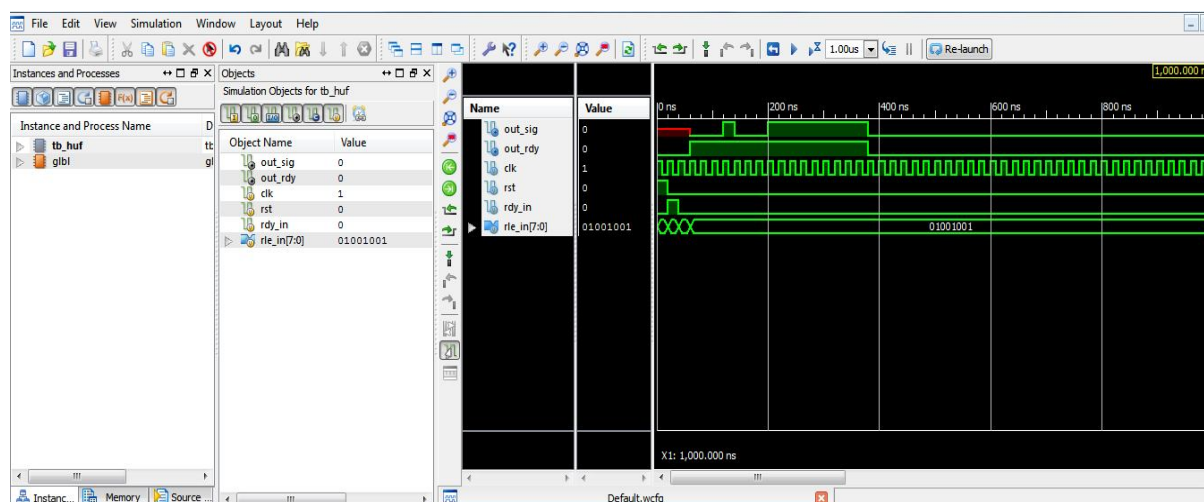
File Edit View Simulation Window Layout Help

1.00us Re-launch

Instances and Processes

Instance and Process Name D

tb_huf tb

glbl gl

Objects

Simulation Objects for tb_huf

| Object Name | Value |
|---|---|
| out_sig | 0 |
| out_rdy | 0 |
| clk | 1 |
| rst | 0 |
| rdy_in | 0 |
| rle_in[7:0] | 01001001 |

| Name | Value |
|---|---|
| out_sig | 0 |
| out_rdy | 0 |
| clk | 1 |
| rst | 0 |
| rdy_in | 0 |
| rle_in[7:0] | 01001001 |

1,000.000 n

0 ns 200 ns 400 ns 600 ns 800 ns

01001001

X1: 1,000.000 ns

Instanc... Memory Source ...

Default.wcfg